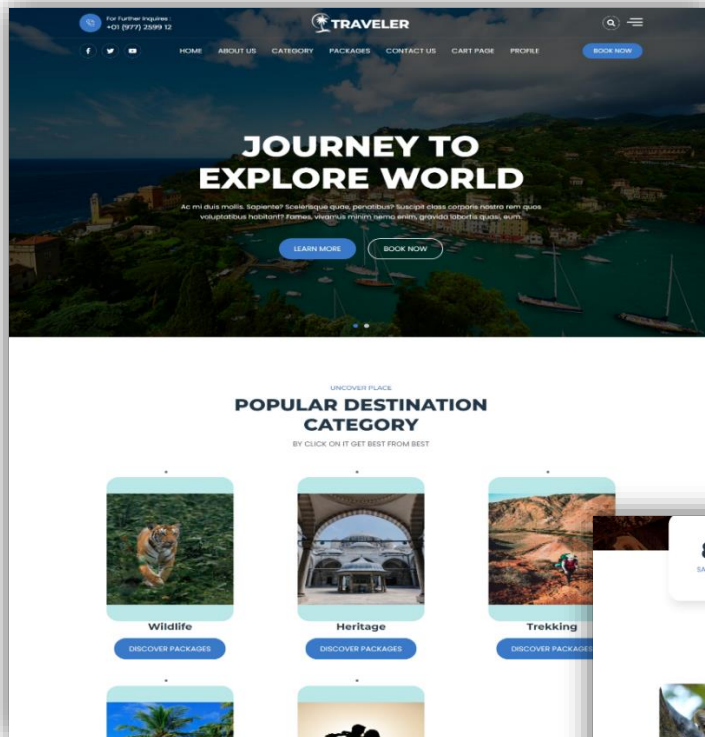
For Further Inquires :
+01 (977) 2599 12

TRAVELER

HOME ABOUT US CATEGORY PACKAGES CONTACT US CART PAGE PROFILE

BOOK NOW

JOURNEY TO EXPLORE WORLD

Ac mi duis mollis. Sapiente? Scelerisque quae, penatibus? Suscipit class corporis nostra rem quos voluptatibus habitant? Fames, vivamus minim nemo enim, gravida lobortis quasi, eum.

LEARN MORE BOOK NOW

UNCOVER PLACE

POPULAR DESTINATION CATEGORY

BY CLICK ON IT GET BEST FROM BEST

Wildlife
DISCOVER PACKAGES

Heritage
DISCOVER PACKAGES

Trekking
DISCOVER PACKAGES